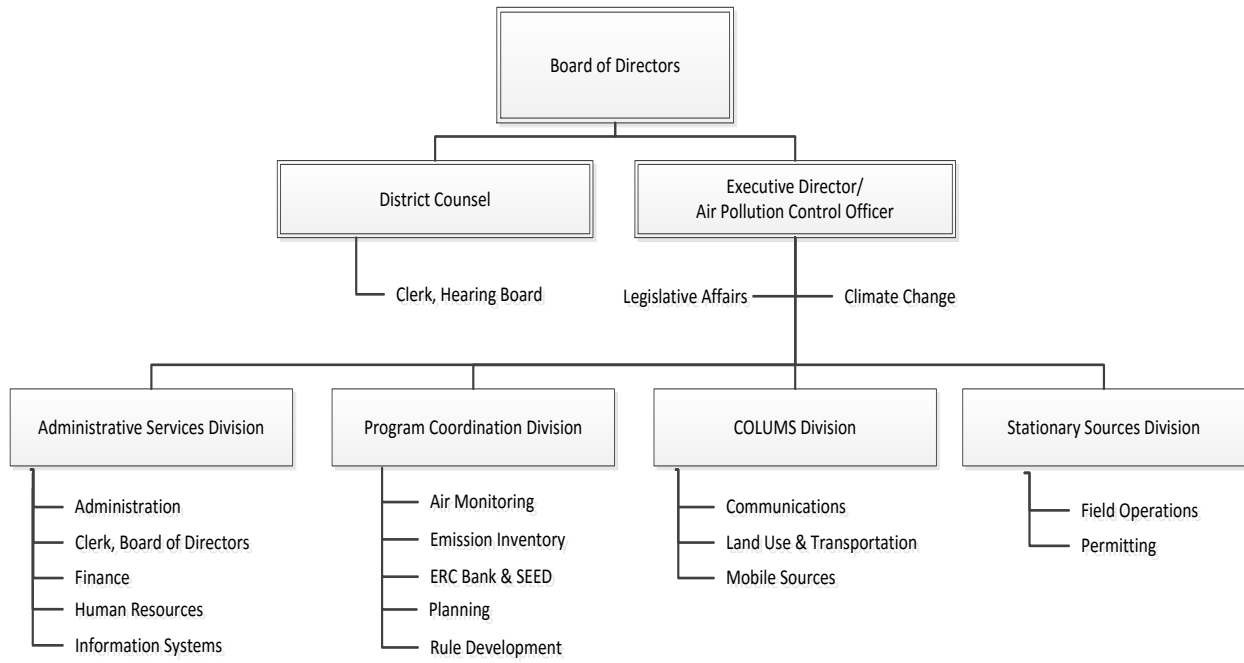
Board of Directors

District Counsel

Executive Director/
Air Pollution Control Officer

Clerk, Hearing Board

Legislative Affairs

Climate Change

Administrative Services Division

Administration
Clerk, Board of Directors
Finance
Human Resources
Information Systems

Program Coordination Division

Air Monitoring
Emission Inventory
ERC Bank & SEED
Planning
Rule Development

COLUMS Division

Communications
Land Use & Transportation
Mobile Sources

Stationary Sources Division

Field Operations
Permitting